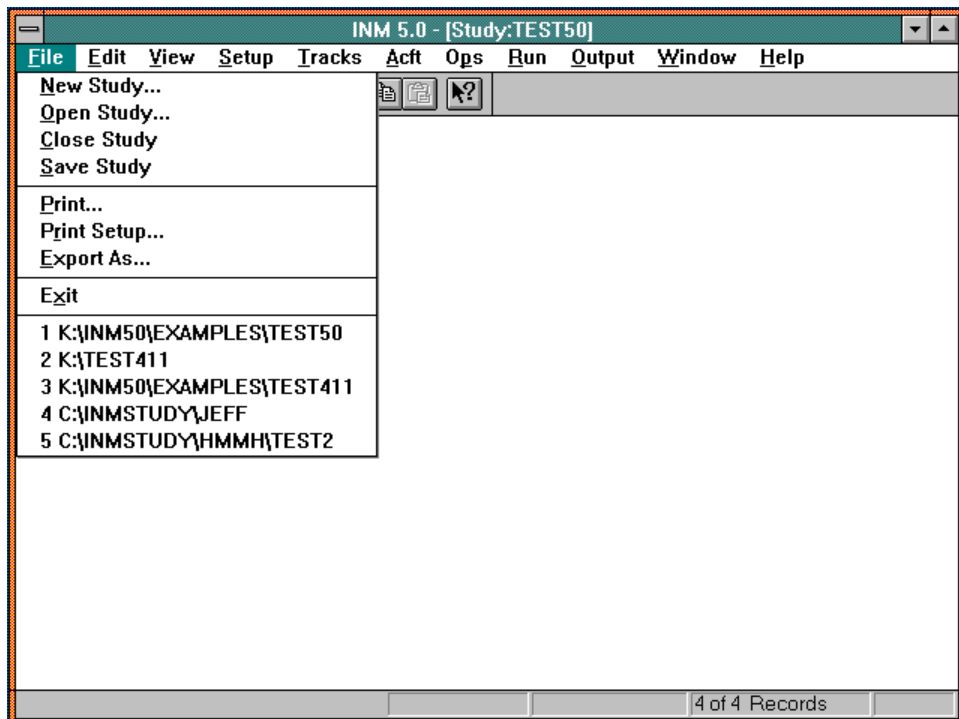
INM 5.0 - [Study:TEST50]

File Edit View Setup Tracks Acft Ops Run Output Window Help

New Study...
Open Study...
Close Study
Save Study

Print...
Print Setup...
Export As...

Exit

1 K:\INM50\EXAMPLES\TEST50
2 K:\TEST411
3 K:\INM50\EXAMPLES\TEST411
4 C:\INMSTUDY\JEFF
5 C:\INMSTUDY\HMMH\TEST2

4 of 4 Records